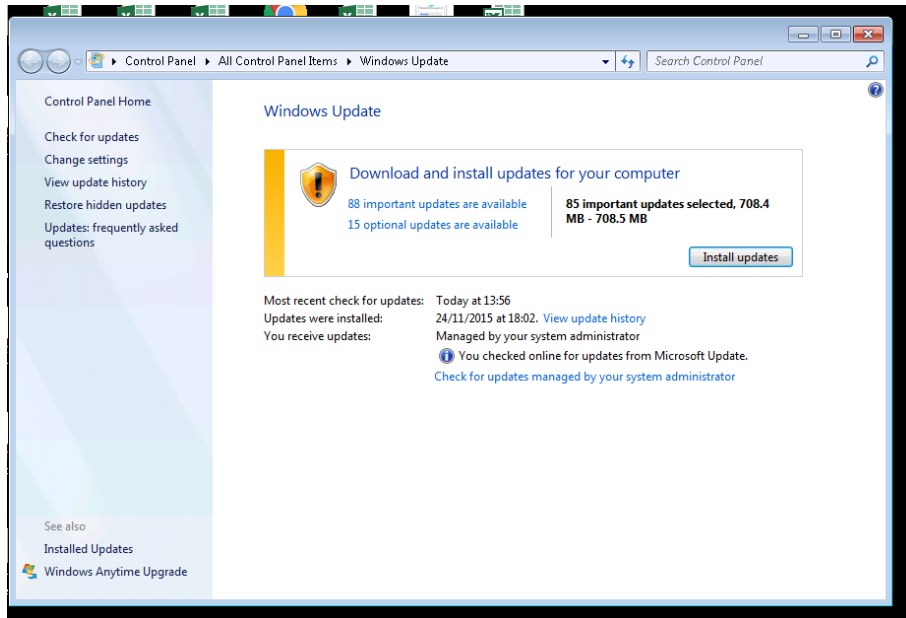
Control Panel ▸ All Control Panel Items ▸ Windows Update

Search Control Panel

Control Panel Home

Check for updates

Change settings

View update history

Restore hidden updates

Updates: frequently asked questions

Windows Update

Download and install updates for your computer

88 important updates are available

15 optional updates are available

85 important updates selected, 708.4 MB - 708.5 MB

Install updates

Most recent check for updates: Today at 13:56

Updates were installed: 24/11/2015 at 18:02. View update history

You receive updates: Managed by your system administrator

You checked online for updates from Microsoft Update.

Check for updates managed by your system administrator

See also

Installed Updates

Windows Anytime Upgrade